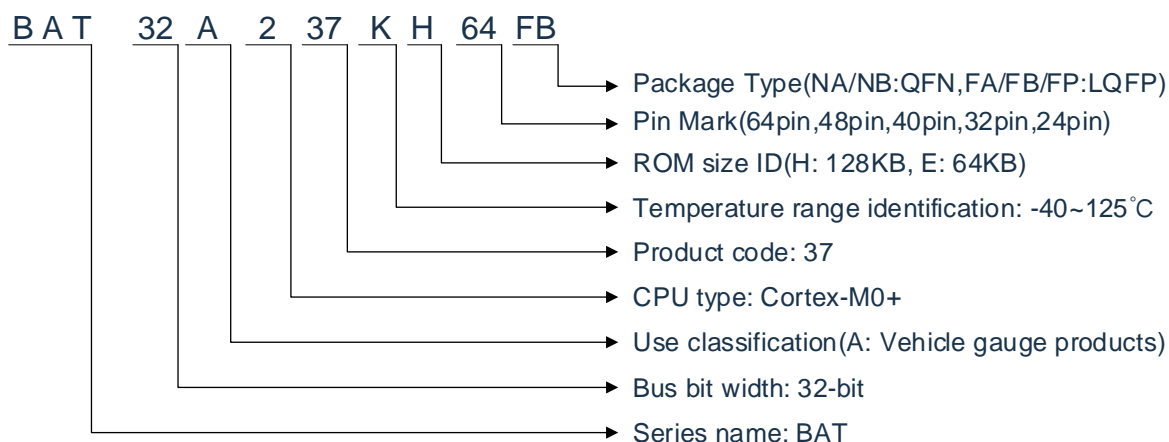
BAT 32 A 2 37 K H 64 FB

Package Type(NA/NB:QFN,FA/FB/FP:LQFP)
Pin Mark(64pin,48pin,40pin,32pin,24pin)
ROM size ID(H: 128KB, E: 64KB)
Temperature range identification: -40~125˚C
Product code: 37
CPU type: Cortex-M0+
Use classification(A: Vehicle gauge products)
Bus bit width: 32-bit
Series name: BAT